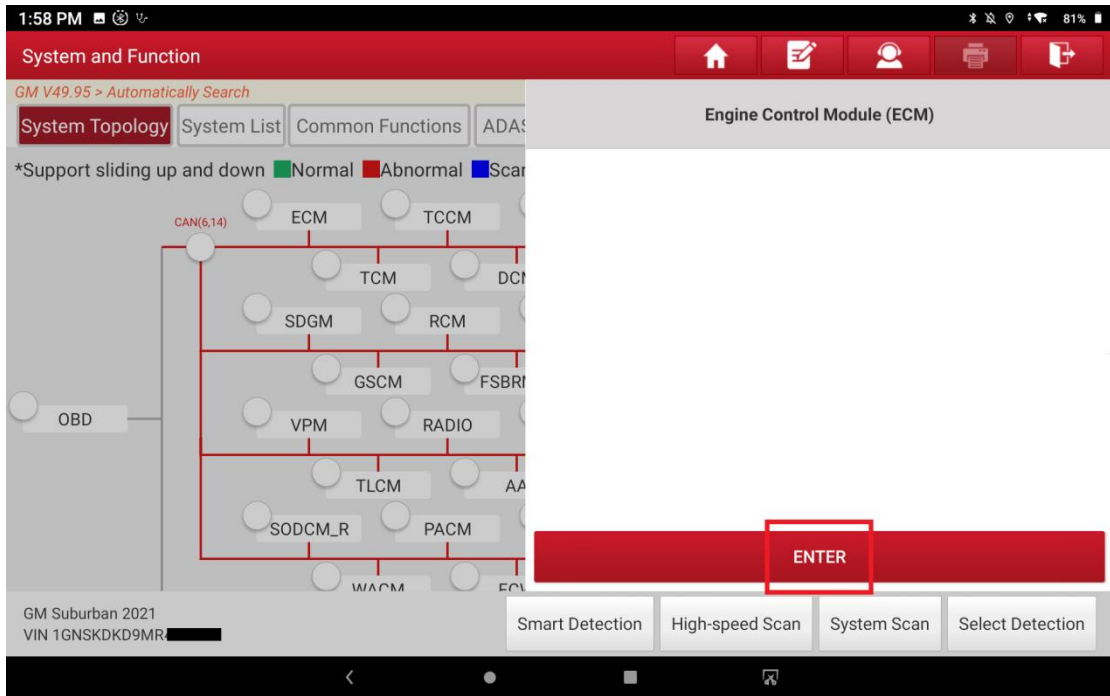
1:58 PM

81%

System and Function

GM V49.95 > Automatically Search

System Topology System List Common Functions ADAS

*Support sliding up and down Normal Abnormal Scan

CAN(6,14)

ECM

TCCM

TCM

DCM

SDGM

RCM

GSCM

FSBRM

OBD

VPM

RADIO

TLCM

AA

SODCM_R

PACM

WACM

ECM

Engine Control Module (ECM)

ENTER

GM Suburban 2021
VIN 1GNSKDKD9MR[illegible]

Smart Detection High-speed Scan System Scan Select Detection